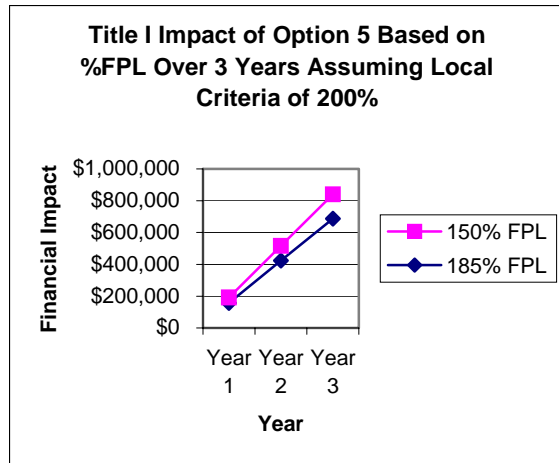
Title I Impact of Option 5 Based on %FPL Over 3 Years Assuming Local Criteria of 200%

Financial Impact

$1,000,000
$800,000
$600,000
$400,000
$200,000
$0

Year 1
Year 2
Year 3

Year

150% FPL
185% FPL